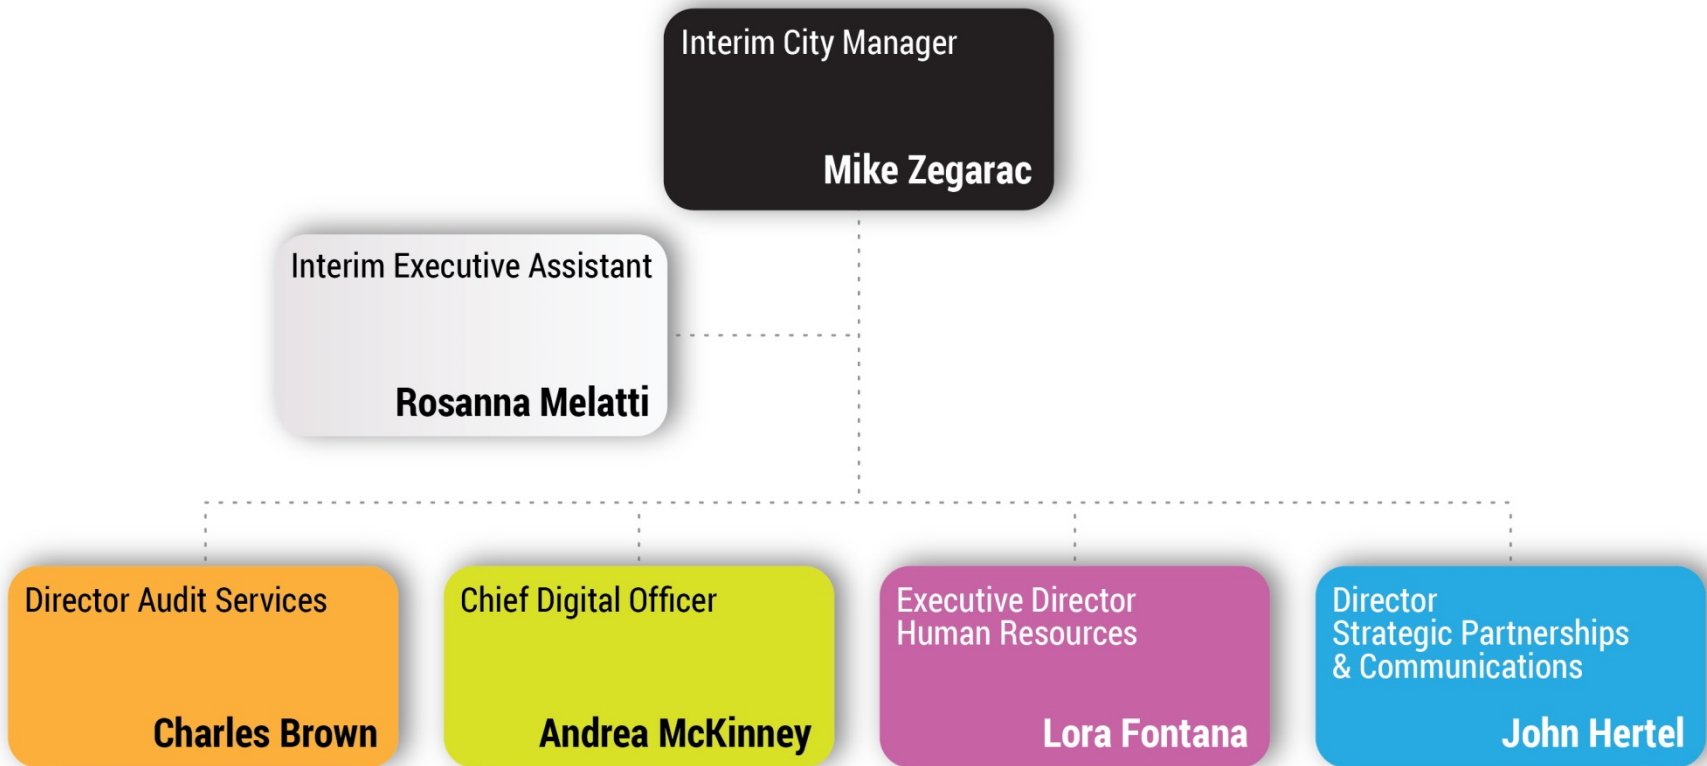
Interim City Manager

Mike Zegarac

Interim Executive Assistant

Rosanna Melatti

Director Audit Services

Charles Brown

Chief Digital Officer

Andrea McKinney

Executive Director
Human Resources

Lora Fontana

Director
Strategic Partnerships
& Communications

John Hertel